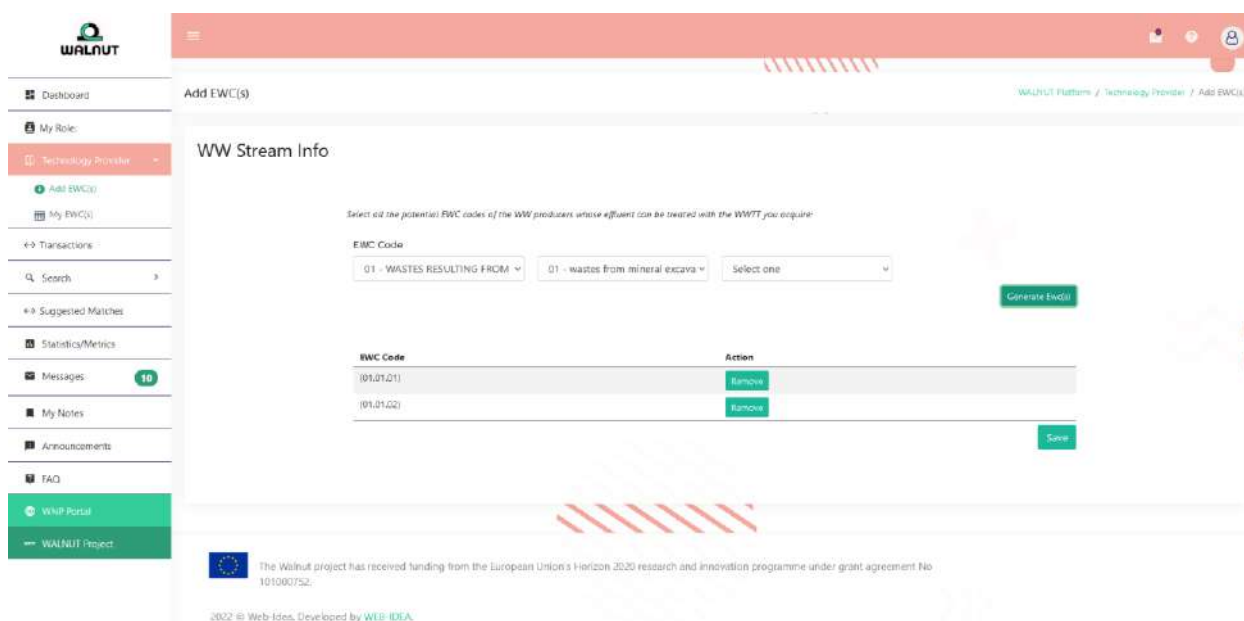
WALNUT

Dashboard
My Role
Technology Provider
Add EWC(s)
My EWC(s)
Transactions
Search
Suggested Matches
Statistics/Metrics
Messages 10
My Notes
Announcements
FAQ
WNP Portal
WALNUT Project

Add EWC(s)

WALNUT Platform / Technology Provider / Add EWC(s)

WW Stream Info

Select all the potential EWC codes of the WW producers whose effluent can be treated with the WWTT you acquire

EWC Code

01 - WASTES RESULTING FROM
01 - wastes from mineral excava
Select one

Generate Ewc(s)

| EWC Code | Action |
|---|---|
| (01.01.01) | Remove |
| (01.01.02) | Remove |

Save

The Walnut project has received funding from the European Union's Horizon 2020 research and innovation programme under grant agreement No 101000752.

2022 © Web-Idea. Developed by WEB-IDEA.